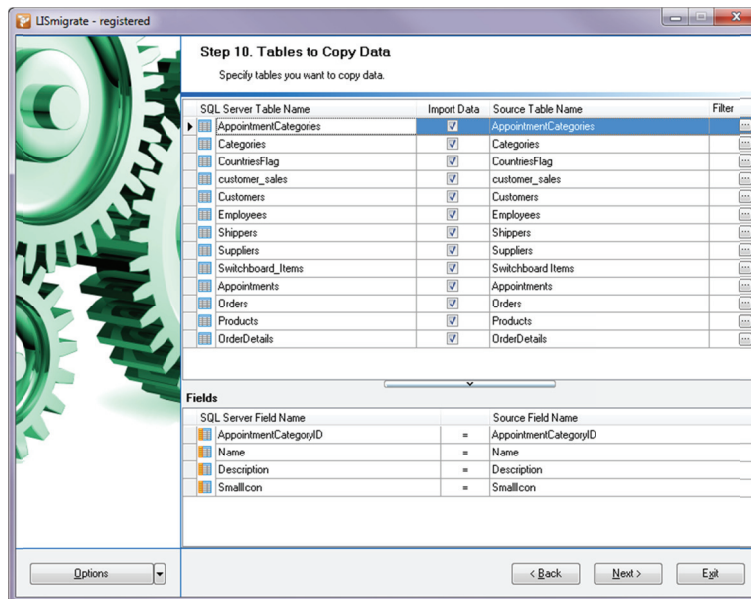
LISmigrate - registered

Step 10. Tables to Copy Data
Specify tables you want to copy data.

| SQL Server Table Name | Import Data | Source Table Name | Filter |
|---|---|---|---|
| AppointmentCategories | ☑ | AppointmentCategories | ... |
| Categories | ☑ | Categories | ... |
| CountriesFlag | ☑ | CountriesFlag | ... |
| customer_sales | ☑ | customer_sales | ... |
| Customers | ☑ | Customers | ... |
| Employees | ☑ | Employees | ... |
| Shippers | ☑ | Shippers | ... |
| Suppliers | ☑ | Suppliers | ... |
| Switchboard_Items | ☑ | Switchboard Items | ... |
| Appointments | ☑ | Appointments | ... |
| Orders | ☑ | Orders | ... |
| Products | ☑ | Products | ... |
| OrderDetails | ☑ | OrderDetails | ... |

Fields

| SQL Server Field Name | | Source Field Name |
|---|---|---|
| AppointmentCategoryID | = | AppointmentCategoryID |
| Name | = | Name |
| Description | = | Description |
| SmallIcon | = | SmallIcon |

Options

< Back
Next >
Exit